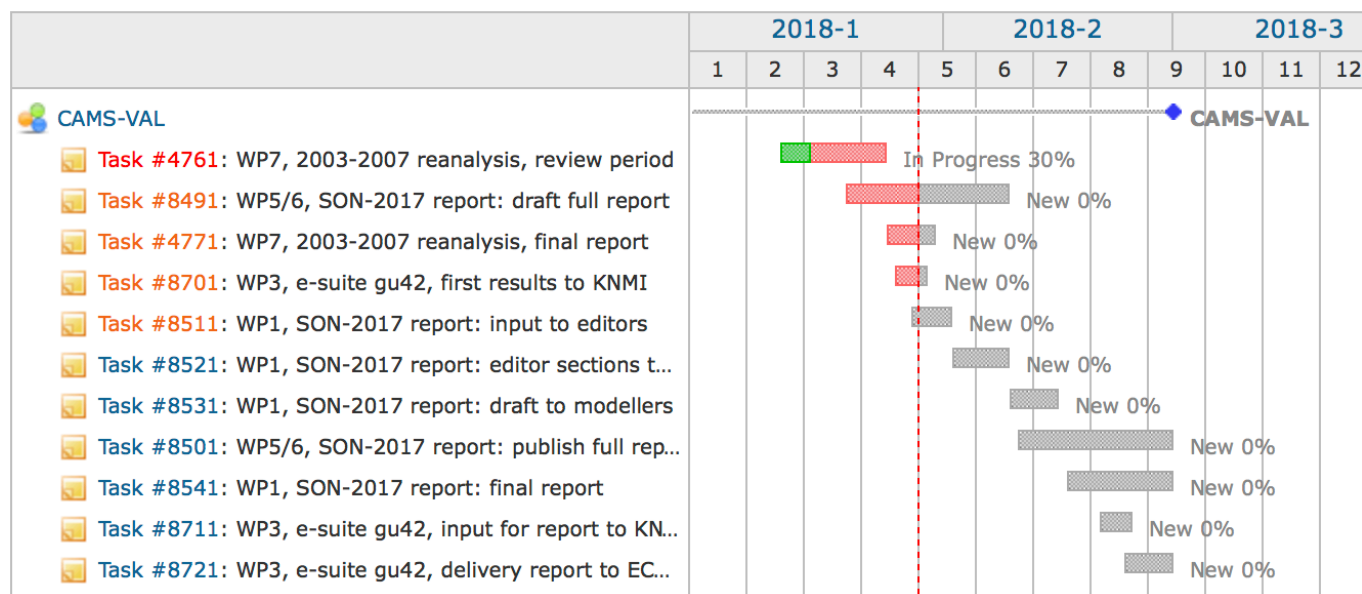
| | 2018-1 | | | | 2018-2 | | | | 2018-3 | | | |
|---|---|---|---|---|---|---|---|---|---|---|---|---|
| | 1 | 2 | 3 | 4 | 5 | 6 | 7 | 8 | 9 | 10 | 11 | 12 |

CAMS-VAL
CAMS-VAL

Task #4761: WP7, 2003-2007 reanalysis, review period
In Progress 30%

Task #8491: WP5/6, SON-2017 report: draft full report
New 0%

Task #4771: WP7, 2003-2007 reanalysis, final report
New 0%

Task #8701: WP3, e-suite gu42, first results to KNMI
New 0%

Task #8511: WP1, SON-2017 report: input to editors
New 0%

Task #8521: WP1, SON-2017 report: editor sections t...
New 0%

Task #8531: WP1, SON-2017 report: draft to modellers
New 0%

Task #8501: WP5/6, SON-2017 report: publish full rep...
New 0%

Task #8541: WP1, SON-2017 report: final report
New 0%

Task #8711: WP3, e-suite gu42, input for report to KN...
New 0%

Task #8721: WP3, e-suite gu42, delivery report to EC...
New 0%